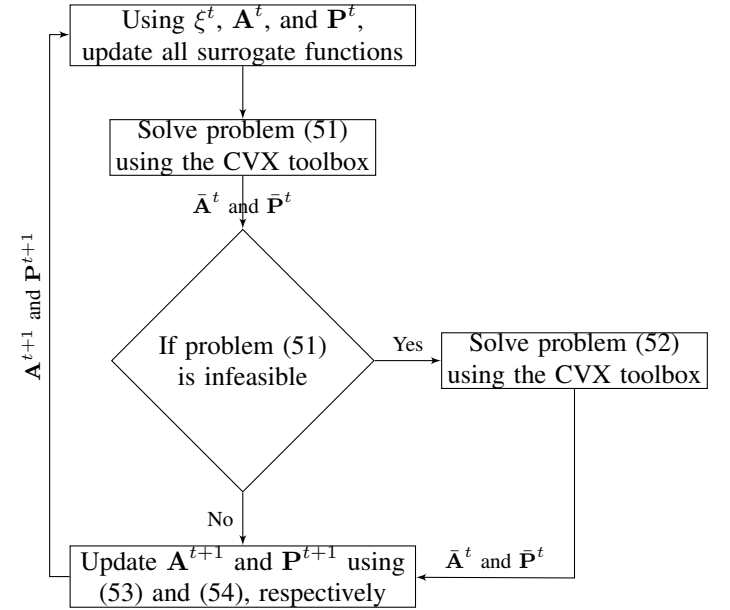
Using $\xi^t$, $\mathbf{A}^t$, and $\mathbf{P}^t$, update all surrogate functions

Solve problem (51) using the CVX toolbox

$\bar{\mathbf{A}}^t$ and $\bar{\mathbf{P}}^t$

If problem (51) is infeasible

Yes

Solve problem (52) using the CVX toolbox

No

$\bar{\mathbf{A}}^t$ and $\bar{\mathbf{P}}^t$

Update $\mathbf{A}^{t+1}$ and $\mathbf{P}^{t+1}$ using (53) and (54), respectively

$\mathbf{A}^{t+1}$ and $\mathbf{P}^{t+1}$